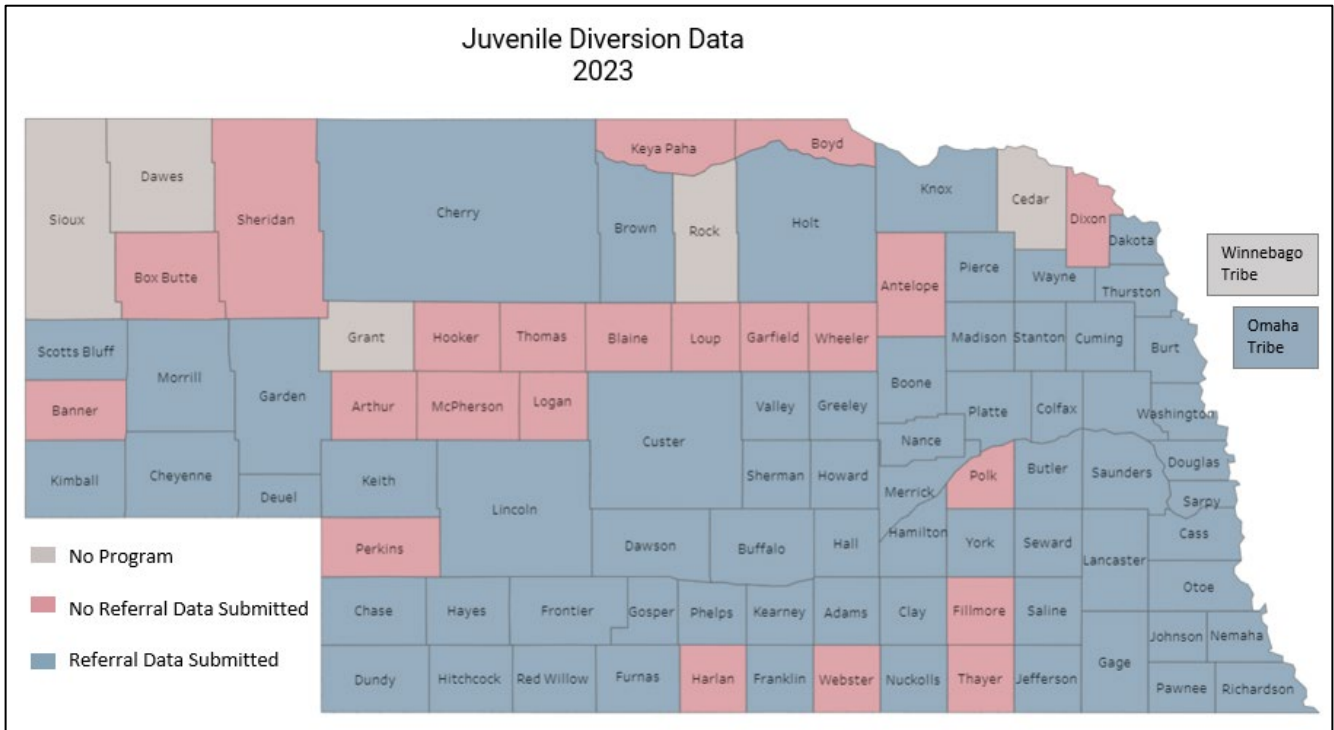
Juvenile Diversion Data
2023

Sioux
Dawes
Sheridan
Cherry
Keya Paha
Boyd
Brown
Rock
Holt
Knox
Cedar
Dixon
Dakota
Box Butte
Antelope
Pierce
Wayne
Thurston
Scotts Bluff
Grant
Hooker
Thomas
Blaine
Loup
Garfield
Wheeler
Madison
Stanton
Cuming
Burt
Morrill
Garden
Boone
Banner
Arthur
McPherson
Logan
Valley
Greeley
Platte
Colfax
Washington
Custer
Nance
Kimball
Cheyenne
Deuel
Keith
Sherman
Howard
Polk
Butler
Saunders
Douglas
Lincoln
Merrick
Sarpy
Hamilton
Perkins
Dawson
Buffalo
Hall
York
Seward
Lancaster
Cass
Otoe
Chase
Hayes
Frontier
Gosper
Phelps
Kearney
Adams
Clay
Fillmore
Saline
Johnson
Nemaha
Gage
Dundy
Hitchcock
Red Willow
Furnas
Harlan
Franklin
Webster
Nuckolls
Thayer
Jefferson
Pawnee
Richardson

Winnebago Tribe
Omaha Tribe

No Program
No Referral Data Submitted
Referral Data Submitted